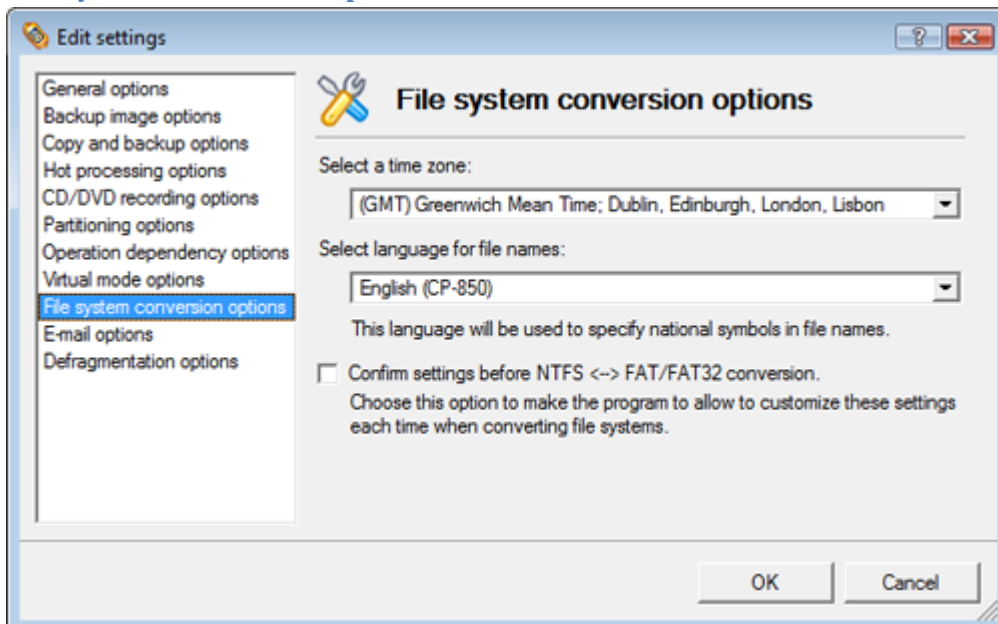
Edit settings

General options
Backup image options
Copy and backup options
Hot processing options
CD/DVD recording options
Partitioning options
Operation dependency options
Virtual mode options
File system conversion options
E-mail options
Defragmentation options

File system conversion options

Select a time zone:

(GMT) Greenwich Mean Time; Dublin, Edinburgh, London, Lisbon

Select language for file names:

English (CP-850)

This language will be used to specify national symbols in file names.

Confirm settings before NTFS <--> FAT/FAT32 conversion.
Choose this option to make the program to allow to customize these settings each time when converting file systems.

OK
Cancel